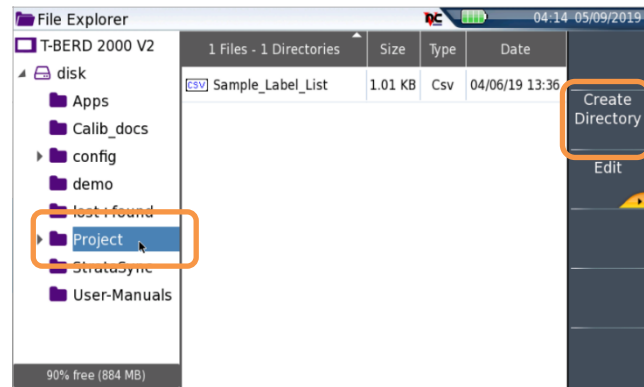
File Explorer

04:14 05/09/2019

T-BERD 2000 V2
disk
Apps
Calib_docs
config
demo
lost+found
Project
StrataSync
User-Manuals

90% free (884 MB)

| 1 Files - 1 Directories | Size | Type | Date |
|---|---|---|---|
| CSV Sample_Label_List | 1.01 KB | Csv | 04/06/19 13:36 |

Create Directory

Edit